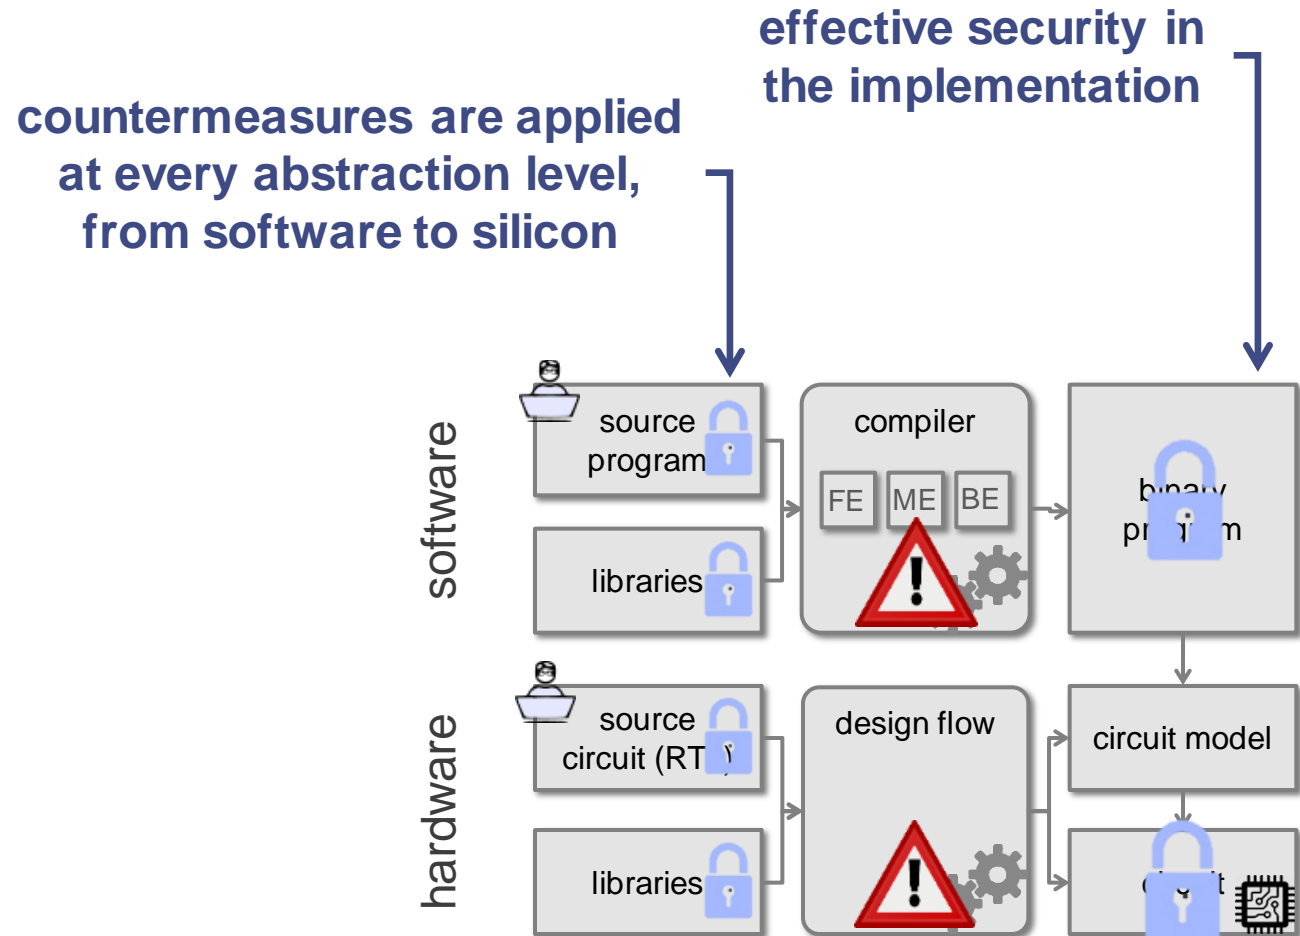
effective security in the implementation

countermeasures are applied at every abstraction level, from software to silicon

software

source program

libraries

compiler

FE

ME

BE

b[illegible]y pr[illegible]m

hardware

source circuit (RT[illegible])

libraries

design flow

circuit model

c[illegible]t